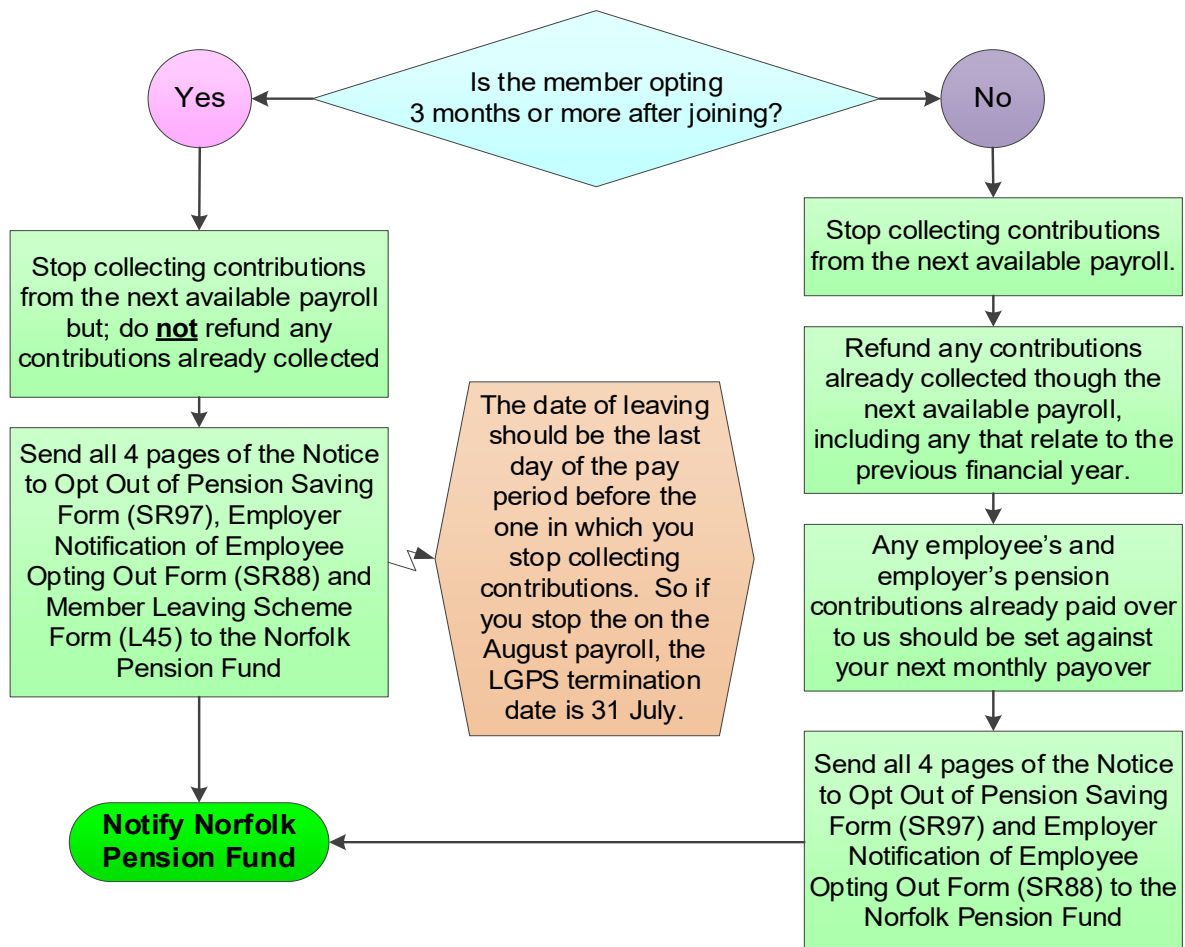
Is the member opting 3 months or more after joining?

Yes

No

Stop collecting contributions from the next available payroll but; do **not** refund any contributions already collected

Send all 4 pages of the Notice to Opt Out of Pension Saving Form (SR97), Employer Notification of Employee Opting Out Form (SR88) and Member Leaving Scheme Form (L45) to the Norfolk Pension Fund

The date of leaving should be the last day of the pay period before the one in which you stop collecting contributions. So if you stop the on the August payroll, the LGPS termination date is 31 July.

Stop collecting contributions from the next available payroll.

Refund any contributions already collected though the next available payroll, including any that relate to the previous financial year.

Any employee's and employer's pension contributions already paid over to us should be set against your next monthly payover

Send all 4 pages of the Notice to Opt Out of Pension Saving Form (SR97) and Employer Notification of Employee Opting Out Form (SR88) to the Norfolk Pension Fund

Notify Norfolk Pension Fund